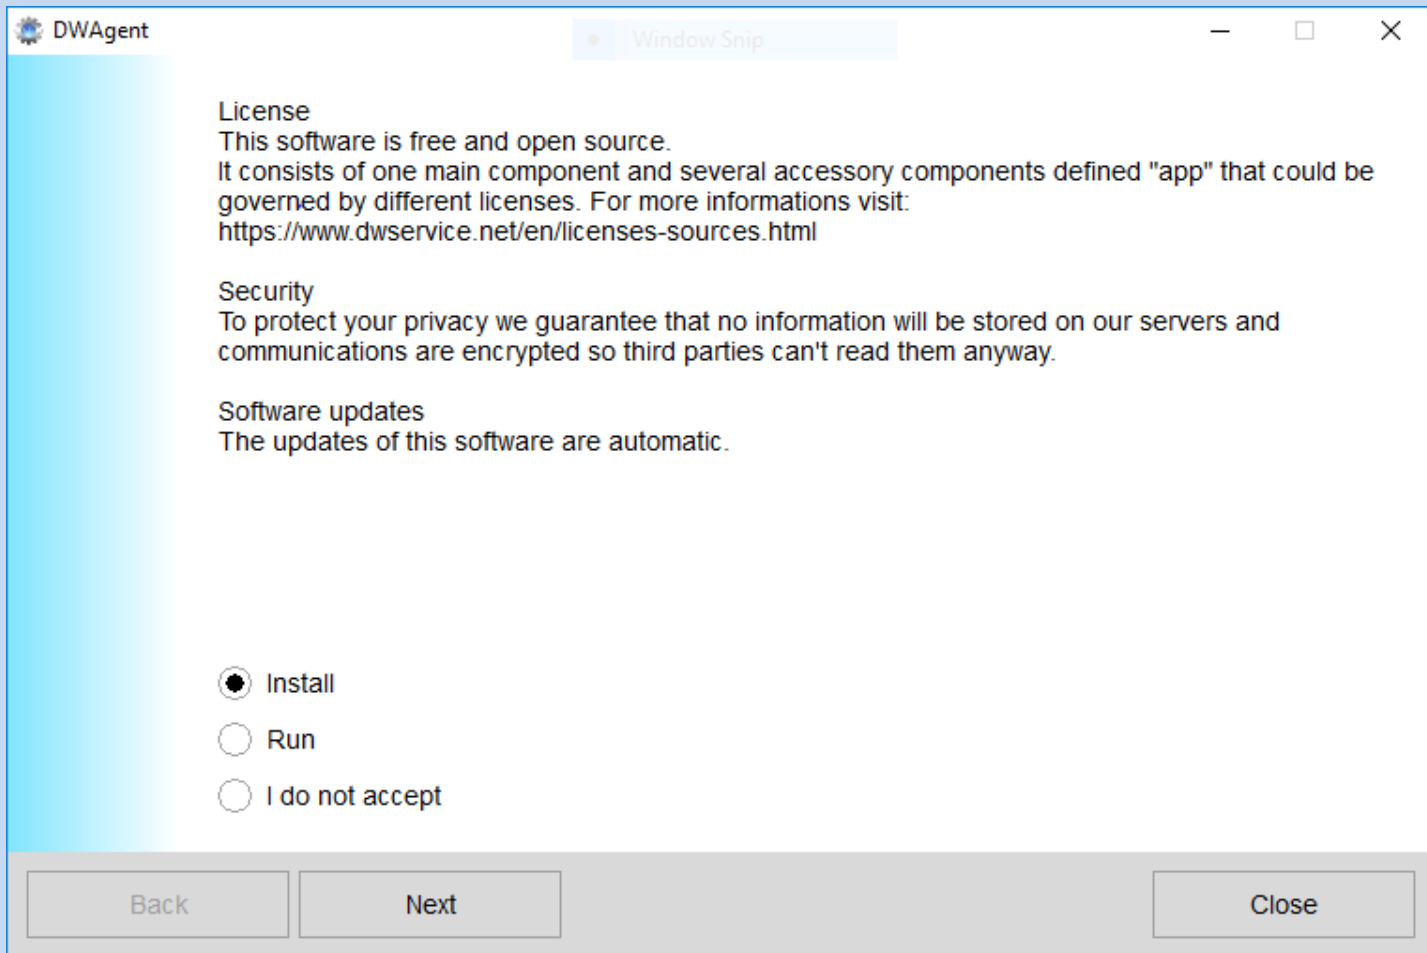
DWAgent

Window Snip

License
This software is free and open source.
It consists of one main component and several accessory components defined "app" that could be governed by different licenses. For more informations visit:
https://www.dwservice.net/en/licenses-sources.html

Security
To protect your privacy we guarantee that no information will be stored on our servers and communications are encrypted so third parties can't read them anyway.

Software updates
The updates of this software are automatic.

Install
Run
I do not accept

Back
Next
Close